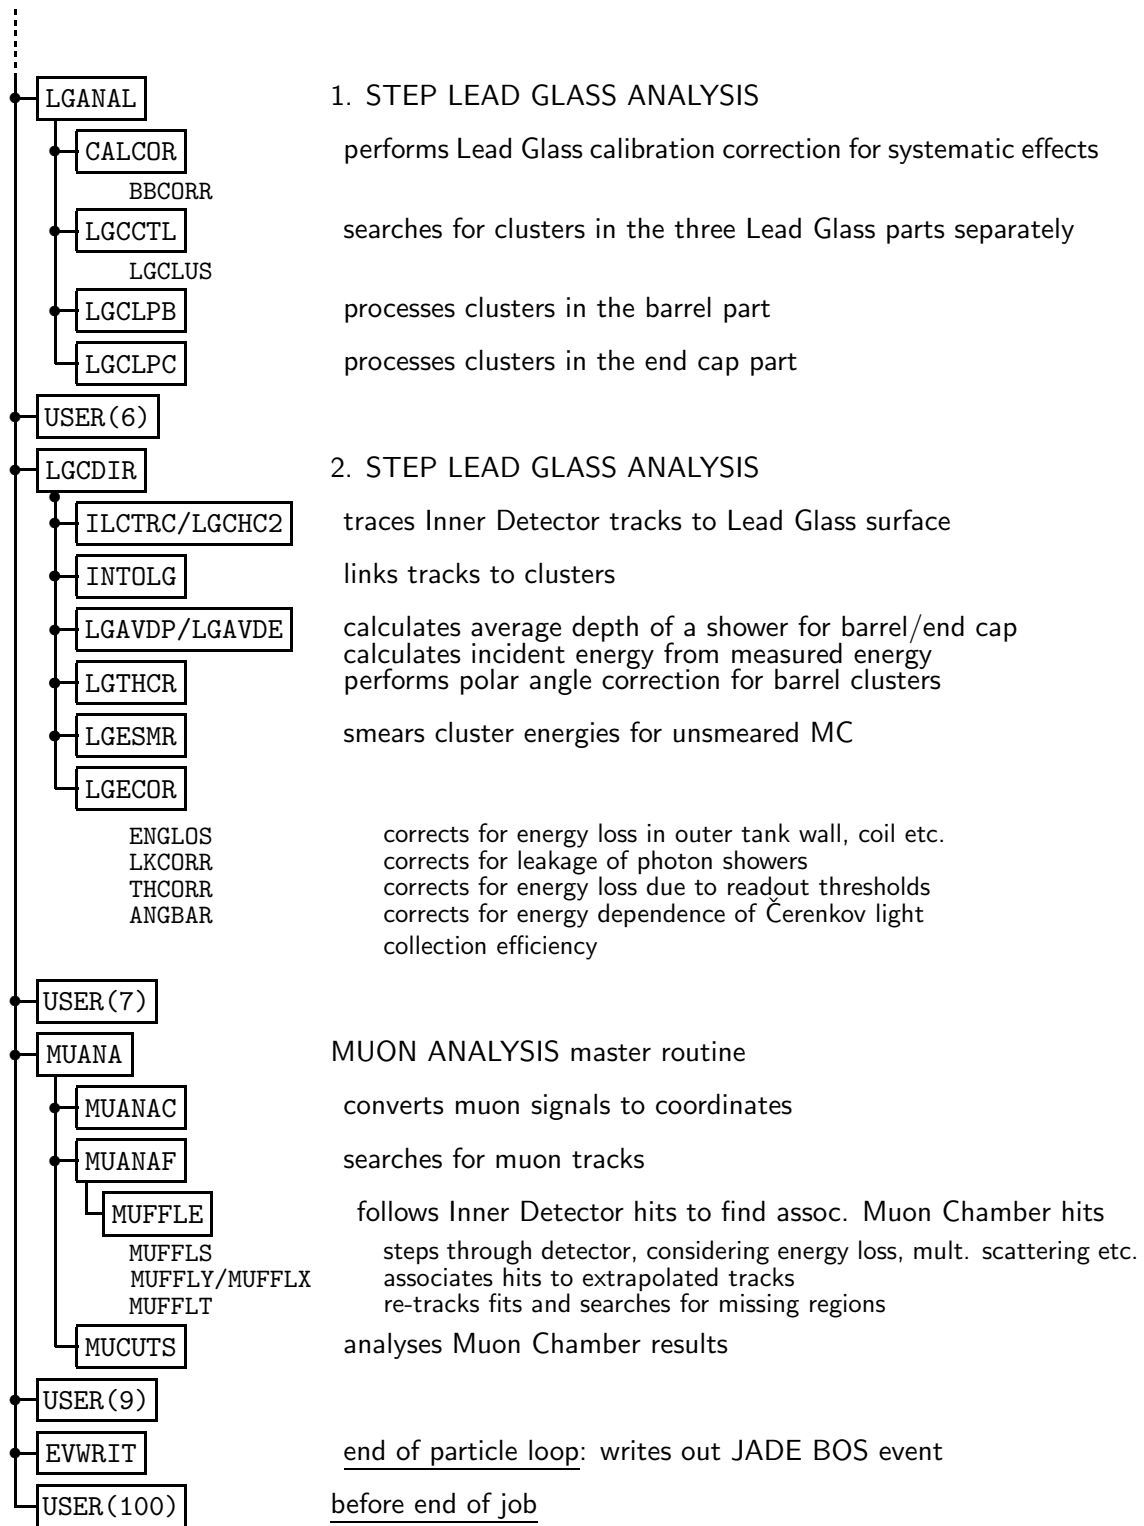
LGANAL 1. STEP LEAD GLASS ANALYSIS

CALCOR performs Lead Glass calibration correction for systematic effects

BBCORR

LGCCTL searches for clusters in the three Lead Glass parts separately

LGCLUS

LGCLPB processes clusters in the barrel part

LGCLPC processes clusters in the end cap part

USER(6)

LGCDIR 2. STEP LEAD GLASS ANALYSIS

ILCTRC/LGCHC2 traces Inner Detector tracks to Lead Glass surface

INTOLG links tracks to clusters

LGAVDP/LGAVDE calculates average depth of a shower for barrel/end cap
calculates incident energy from measured energy

LGTHCR performs polar angle correction for barrel clusters

LGESMR smears cluster energies for unsmeared MC

LGECOR

ENGLOS corrects for energy loss in outer tank wall, coil etc.
LKCORR corrects for leakage of photon showers
THCORR corrects for energy loss due to readout thresholds
ANGBAR corrects for energy dependence of Čerenkov light collection efficiency

USER(7)

MUANA MUON ANALYSIS master routine

MUANAC converts muon signals to coordinates

MUANAF searches for muon tracks

MUFFLE follows Inner Detector hits to find assoc. Muon Chamber hits

MUFFLS steps through detector, considering energy loss, mult. scattering etc.
MUFFLY/MUFFLX associates hits to extrapolated tracks
MUFFLT re-tracks fits and searches for missing regions

MUCUTS analyses Muon Chamber results

USER(9)

EVWRIT end of particle loop: writes out JADE BOS event

USER(100) before end of job